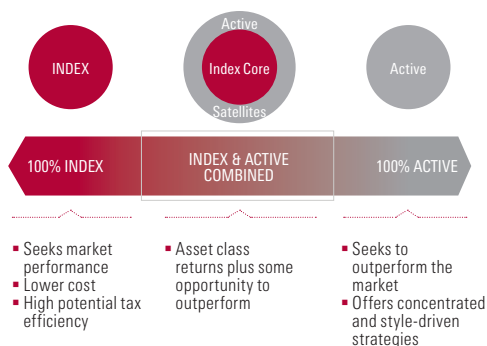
INDEX

Active

Index Core

Satellites

Active

100% INDEX

INDEX & ACTIVE COMBINED

100% ACTIVE

- Seeks market performance
- Lower cost
- High potential tax efficiency

- Asset class returns plus some opportunity to outperform

- Seeks to outperform the market
- Offers concentrated and style-driven strategies